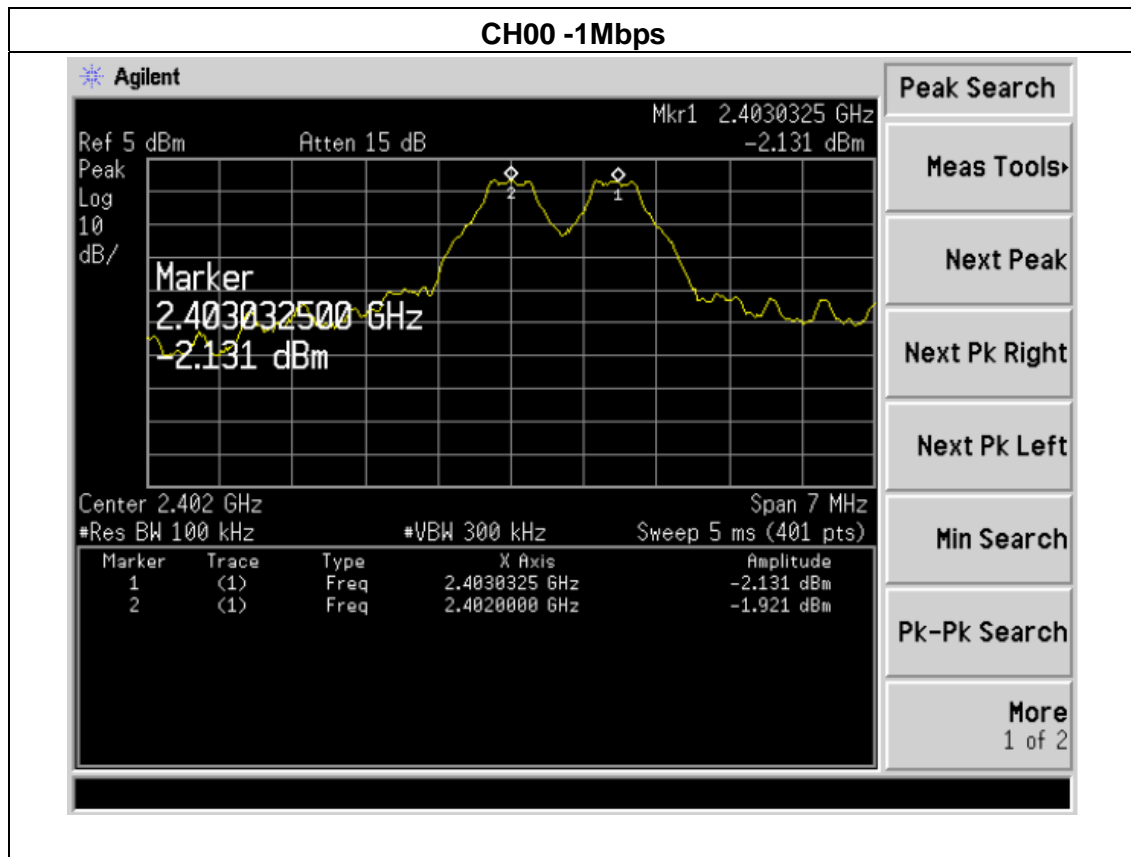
CH00 -1Mbps

Agilent

Mkr1 2.4030325 GHz
Ref 5 dBm Atten 15 dB -2.131 dBm
Peak
Log
10
dB/

Marker
2.403032500 GHz
-2.131 dBm

Center 2.402 GHz Span 7 MHz
#Res BW 100 kHz #VBW 300 kHz Sweep 5 ms (401 pts)

| Marker | Trace | Type | X Axis | Amplitude |
|---|---|---|---|---|
| 1 | (1) | Freq | 2.4030325 GHz | -2.131 dBm |
| 2 | (1) | Freq | 2.4020000 GHz | -1.921 dBm |

Peak Search
Meas Tools
Next Peak
Next Pk Right
Next Pk Left
Min Search
Pk-Pk Search
More
1 of 2